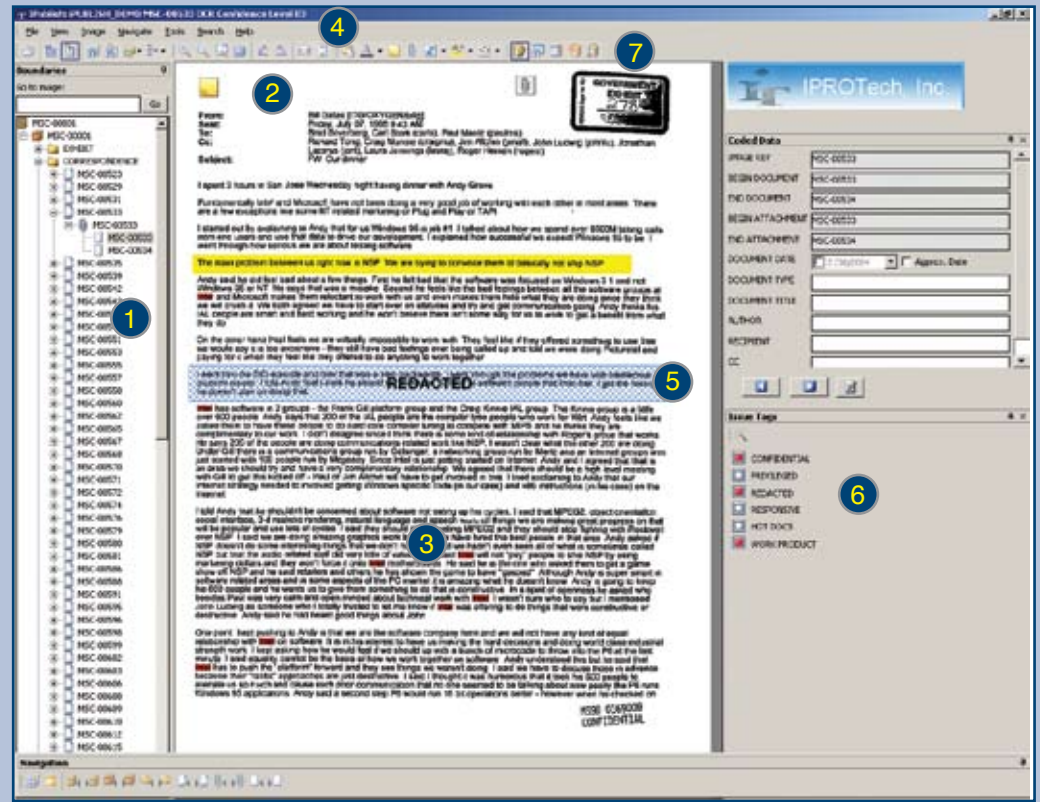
IPublish IPUBLISH_DEMO MSC-00533 OCR Confidence Level 83

File View Image Navigate Tools Search Help

4

7

Boundaries

Go to image:

Go

MSC-00001
MSC-00001
EXHIBIT
CORRESPONDENCE
MSC-00523
MSC-00529
MSC-00531
MSC-00533
MSC-00533
MSC-00533
MSC-00534
MSC-00535
MSC-00539
MSC-00540
MSC-00542
MSC-00551
MSC-00553
MSC-00555
MSC-00556
MSC-00557
MSC-00558
MSC-00559
MSC-00560
MSC-00562
MSC-00565
MSC-00567
MSC-00568
MSC-00570
MSC-00571
MSC-00572
MSC-00574
MSC-00576
MSC-00578
MSC-00579
MSC-00580
MSC-00581
MSC-00586
MSC-00588
MSC-00591
MSC-00595
MSC-00596
MSC-00598
MSC-00599
MSC-00602
MSC-00604
MSC-00606
MSC-00608
MSC-00609
MSC-00610
MSC-00612
MSC-00615

1

2

From:
Sent:
To:
Cc:

Subject:

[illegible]

3

REDACTED

5

MSS 0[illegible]
CONFIDENTIAL

IPROTech, Inc.

Coded Data

IMAGE KEY MSC-00533
BEGIN DOCUMENT MSC-00533
END DOCUMENT MSC-00534
BEGIN ATTACHMENT MSC-00533
END ATTACHMENT MSC-00534
DOCUMENT DATE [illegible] Approx. Date
DOCUMENT TYPE
DOCUMENT TITLE
AUTHOR
RECIPIENT
CC

Issue Tags

CONFIDENTIAL
PRIVILEGED
REDACTED
RESPONSIVE
HOT DOCS
WORK PRODUCT

6

Navigation